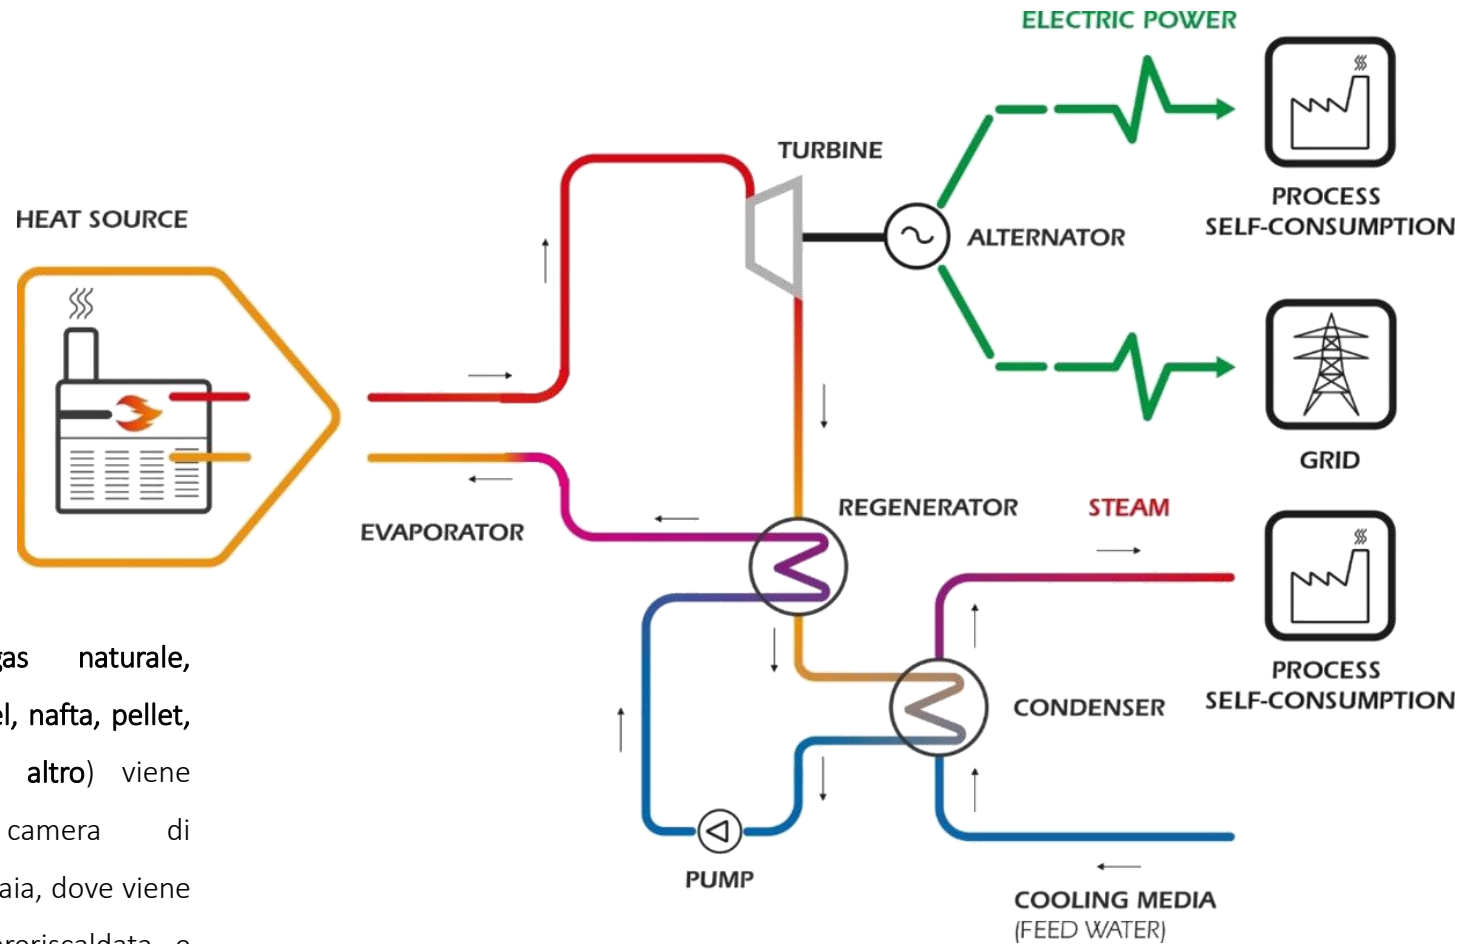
ELECTRIC POWER

TURBINE

HEAT SOURCE

ALTERNATOR

PROCESS SELF-CONSUMPTION

GRID

EVAPORATOR

REGENERATOR

STEAM

PROCESS SELF-CONSUMPTION

CONDENSER

PUMP

COOLING MEDIA (FEED WATER)

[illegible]as naturale, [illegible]l, nafta, pellet, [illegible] altro) viene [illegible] camera di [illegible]aia, dove viene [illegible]